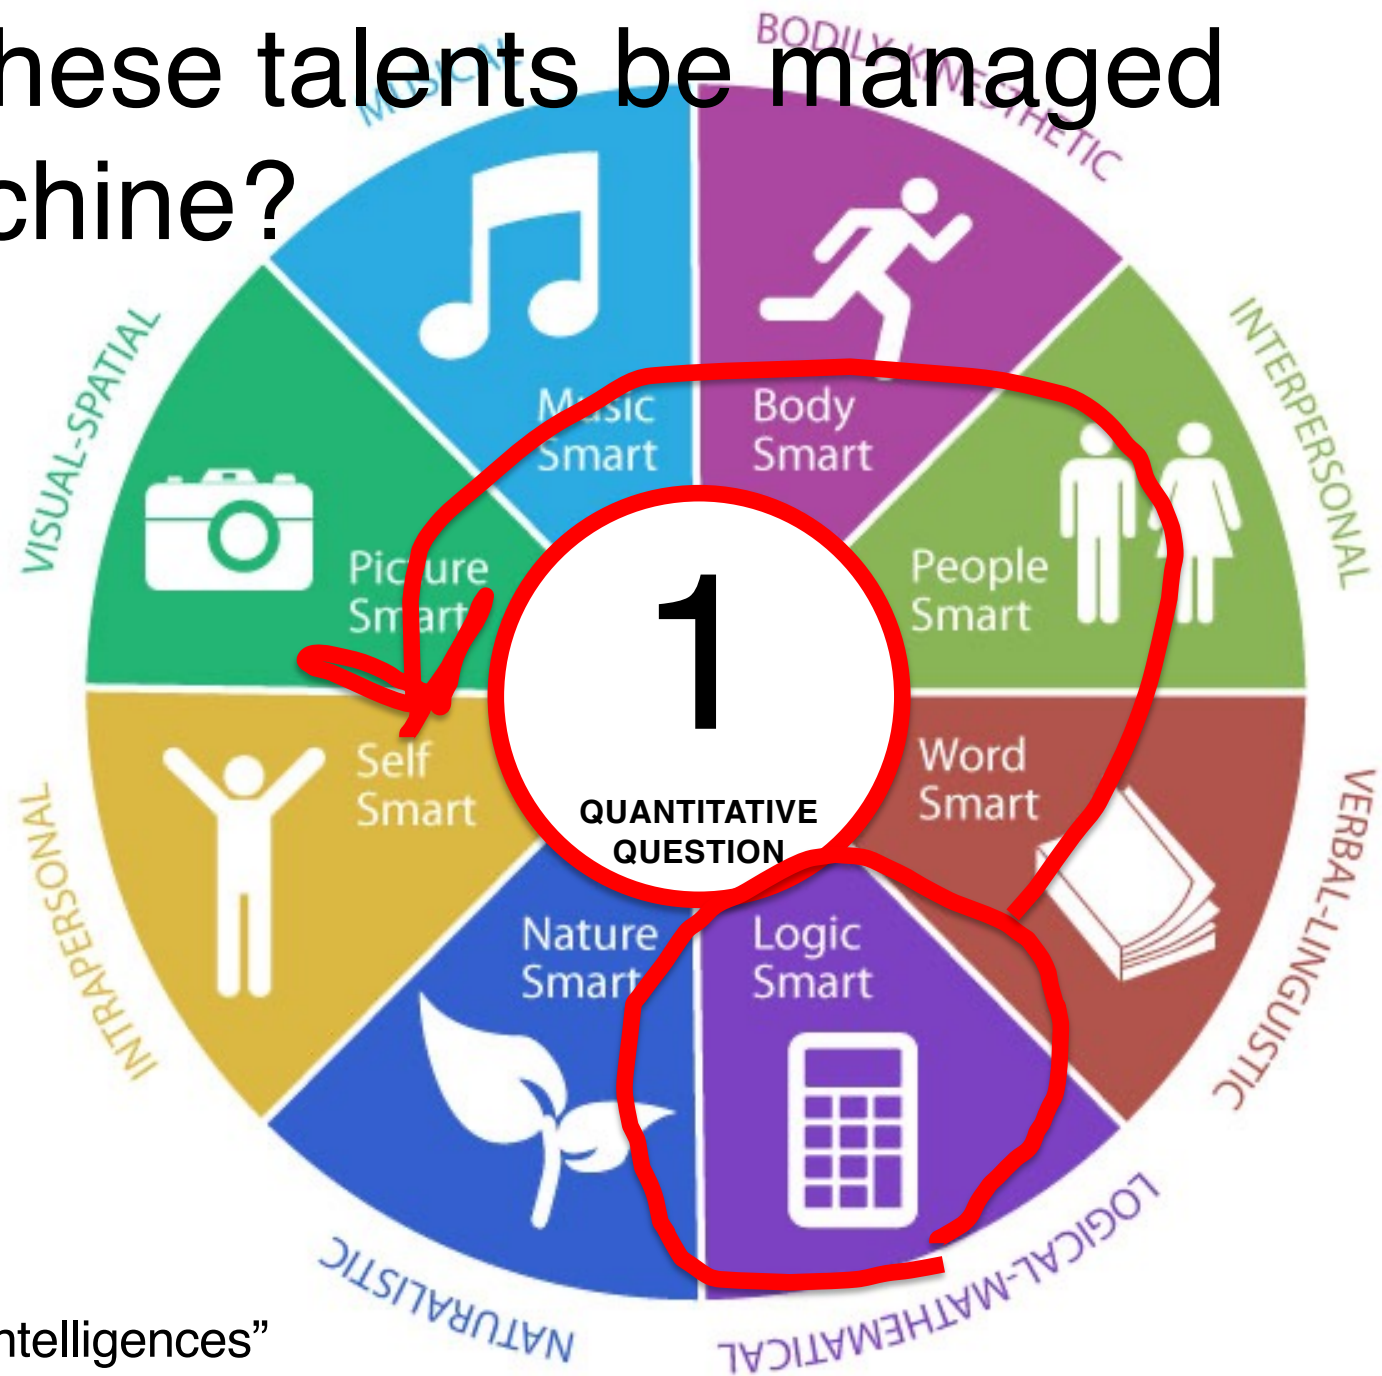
hese talents be managed
chine?

MUSICAL

BODILY-KINESTHETIC

INTERPERSONAL

VERBAL-LINGUISTIC

LOGICAL-MATHEMATICAL

NATURALISTIC

INTRAPERSONAL

VISUAL-SPATIAL

Music Smart

Body Smart

People Smart

Word Smart

Logic Smart

Nature Smart

Self Smart

Picture Smart

1

QUANTITATIVE QUESTION

ntelligences”